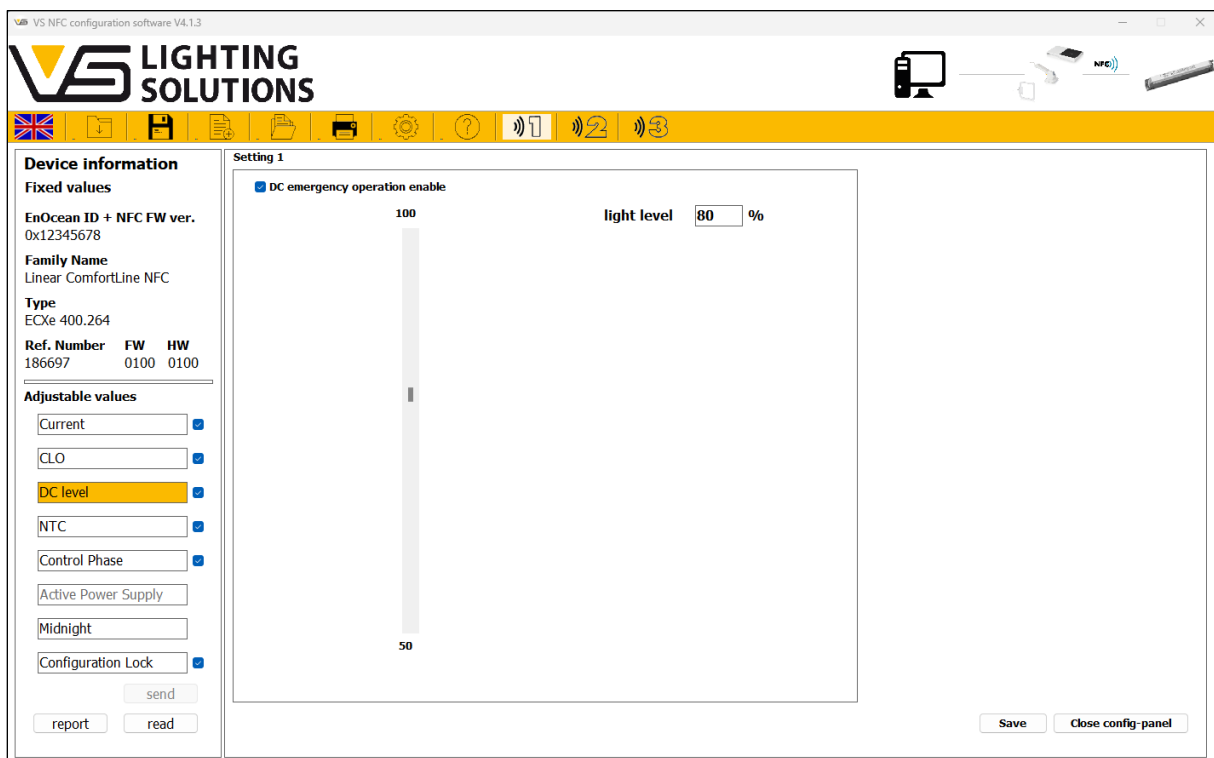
VS NFC configuration software V4.1.3

LIGHTING SOLUTIONS

NFC

1 2 3

Device information
Fixed values

EnOcean ID + NFC FW ver.
0x12345678

Family Name
Linear ComfortLine NFC

Type
ECXe 400.264

| Ref. Number | FW | HW |
|---|---|---|
| 186697 | 0100 | 0100 |

Adjustable values

Current

CLO

DC level

NTC

Control Phase

Active Power Supply

Midnight

Configuration Lock

send

report read

Setting 1

DC emergency operation enable

100

light level 80 %

50

Save Close config-panel